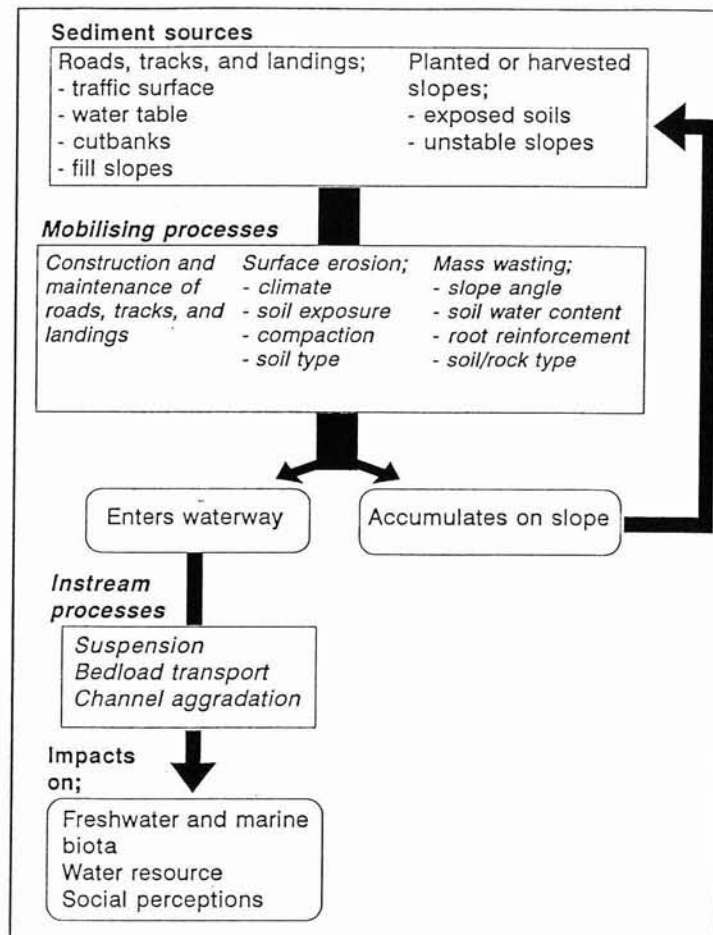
Sediment sources

Roads, tracks, and landings;
- traffic surface
- water table
- cutbanks
- fill slopes

Planted or harvested slopes;
- exposed soils
- unstable slopes

Mobilising processes

Construction and maintenance of roads, tracks, and landings

Surface erosion;
- climate
- soil exposure
- compaction
- soil type

Mass wasting;
- slope angle
- soil water content
- root reinforcement
- soil/rock type

Enters waterway

Accumulates on slope

Instream processes

Suspension
Bedload transport
Channel aggradation

Impacts on;

Freshwater and marine biota
Water resource
Social perceptions